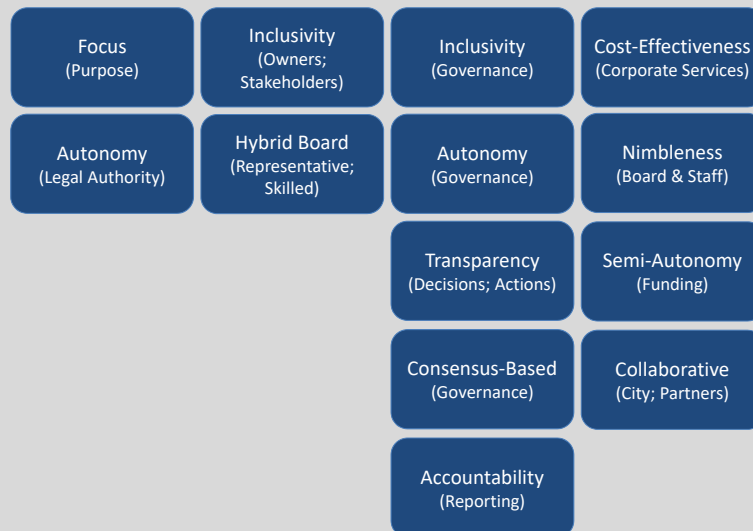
Focus
(Purpose)

Inclusivity
(Owners; Stakeholders)

Inclusivity
(Governance)

Cost-Effectiveness
(Corporate Services)

Autonomy
(Legal Authority)

Hybrid Board
(Representative; Skilled)

Autonomy
(Governance)

Nimbleness
(Board & Staff)

Transparency
(Decisions; Actions)

Semi-Autonomy
(Funding)

Consensus-Based
(Governance)

Collaborative
(City; Partners)

Accountability
(Reporting)